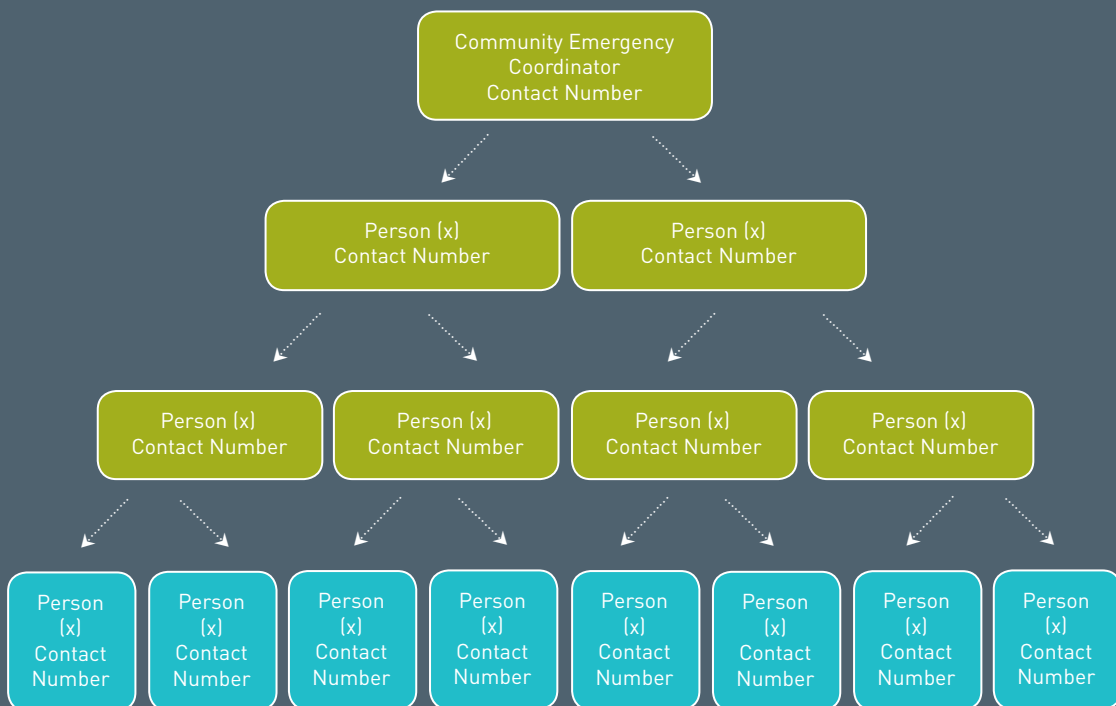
Community Emergency Coordinator Contact Number

Person (x) Contact Number

Person (x) Contact Number

Person (x) Contact Number

Person (x) Contact Number

Person (x) Contact Number

Person (x) Contact Number

Person (x) Contact Number

Person (x) Contact Number

Person (x) Contact Number

Person (x) Contact Number

Person (x) Contact Number

Person (x) Contact Number

Person (x) Contact Number

Person (x) Contact Number